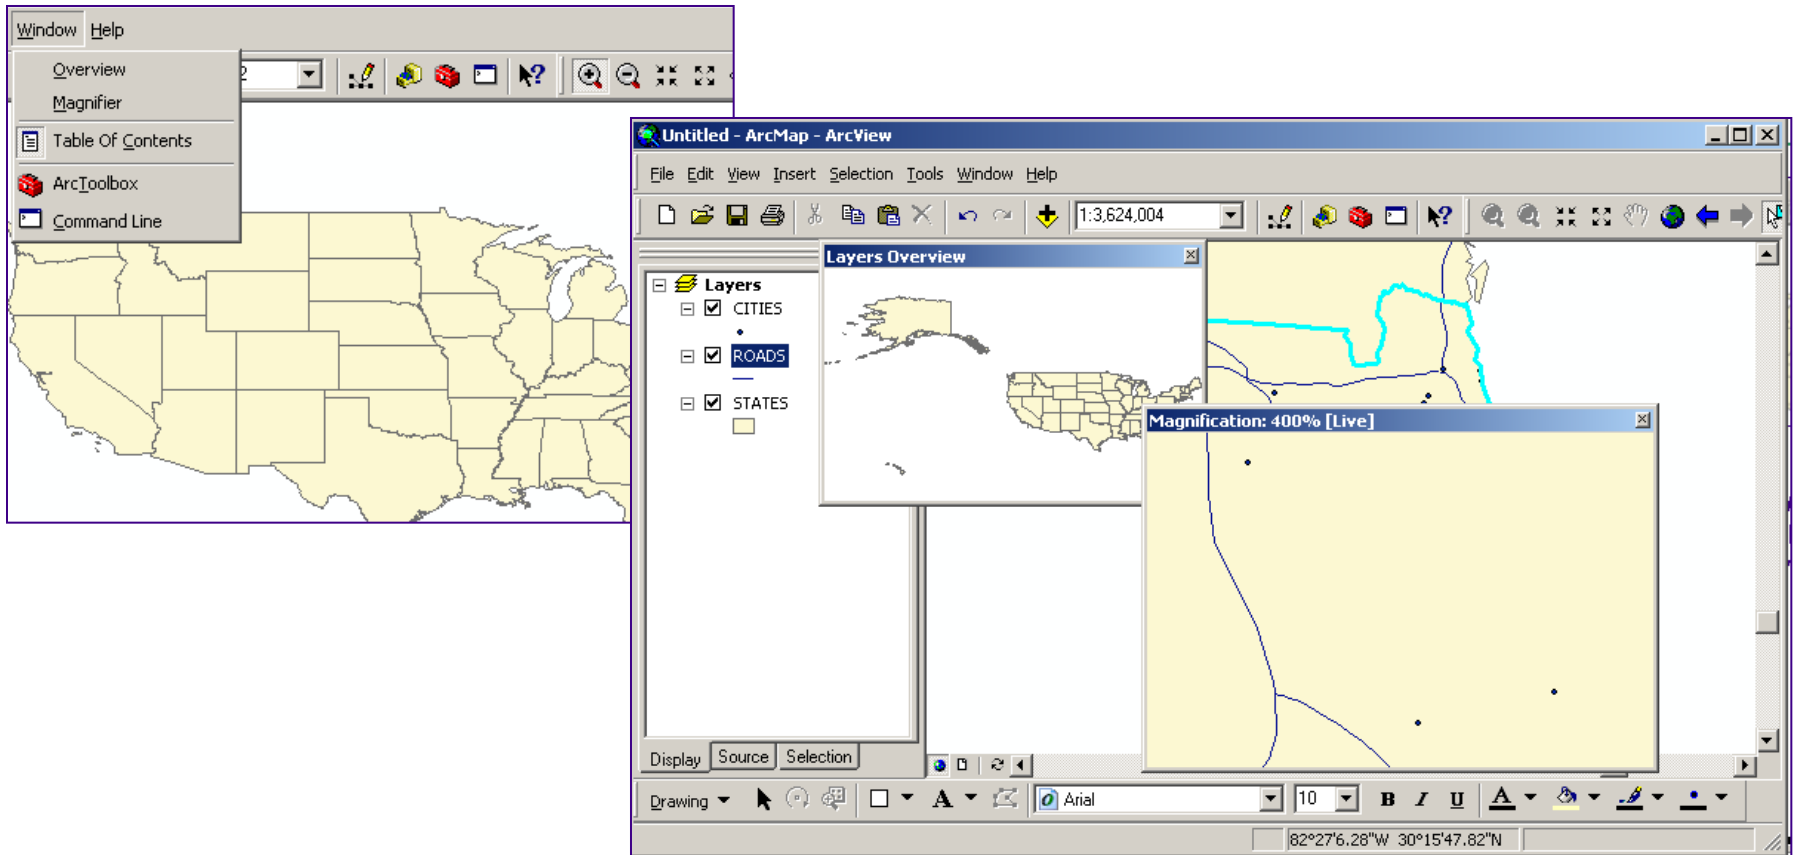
Window Help

Overview
Magnifier
Table Of Contents
ArcToolbox
Command Line

2

Untitled - ArcMap - ArcView

File Edit View Insert Selection Tools Window Help

1:3,624,004

Layers
CITIES
ROADS
STATES

Layers Overview

Magnification: 400% [Live]

Display Source Selection

Drawing

Arial

10

B I U

A

82°27'6.28"W 30°15'47.82"N